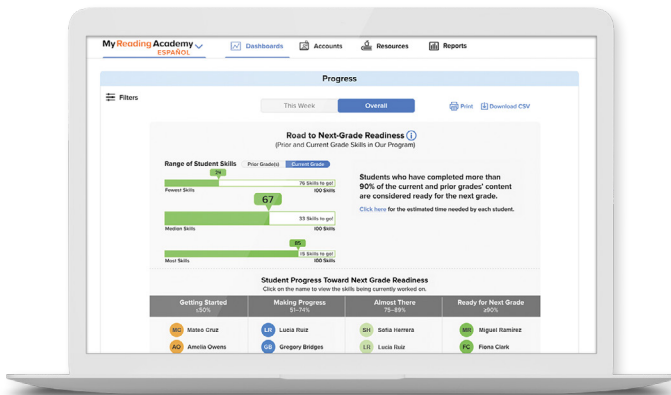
My Reading Academy
ESPAÑOL

Dashboards
Accounts
Resources
Reports

Progress

Filters

This Week
Overall

Print
Download CSV

Road to Next-Grade Readiness
(Prior and Current Grade Skills in Our Program)

Range of Student Skills
Prior Grade(s)
Current Grade

24
76 Skills to go!
Fewest Skills
100 Skills

67
33 Skills to go!
Median Skills
100 Skills

85
15 Skills to go!
Most Skills
100 Skills

Students who have completed more than 90% of the current and prior grades' content are considered ready for the next grade.

Click here for the estimated time needed by each student.

Student Progress Toward Next Grade Readiness
Click on the name to view the skills being currently worked on.

| Getting Started ≤50% | Making Progress 51–74% | Almost There 75–89% | Ready for Next Grade ≥90% |
|---|---|---|---|
| MC Mateo Cruz | LR Lucia Ruiz | SH Sofia Herrera | MR Miguel Ramirez |
| AO Amelia Owens | GB Gregory Bridges | LR Lucia Ruiz | FC Fiona Clark |